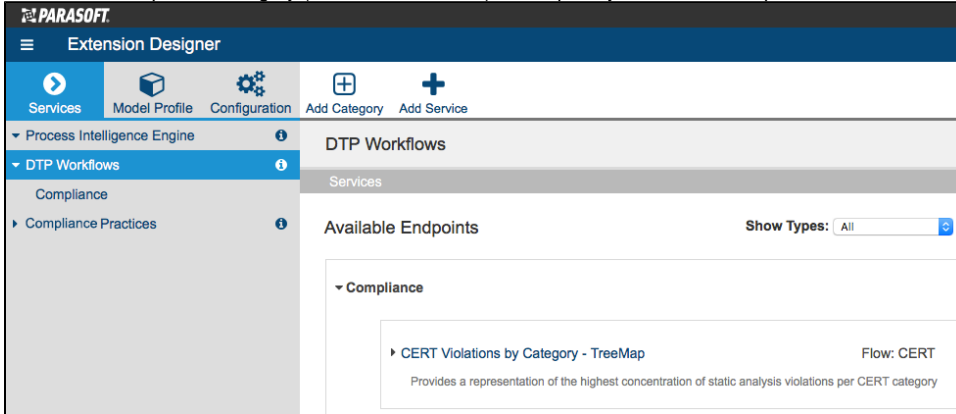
PARASOFT.

Extension Designer

Services
Model Profile
Configuration
Add Category
Add Service

Process Intelligence Engine
DTP Workflows
Compliance
Compliance Practices

DTP Workflows

Services

Available Endpoints

Show Types: All

Compliance

CERT Violations by Category - TreeMap

Flow: CERT

Provides a representation of the highest concentration of static analysis violations per CERT category